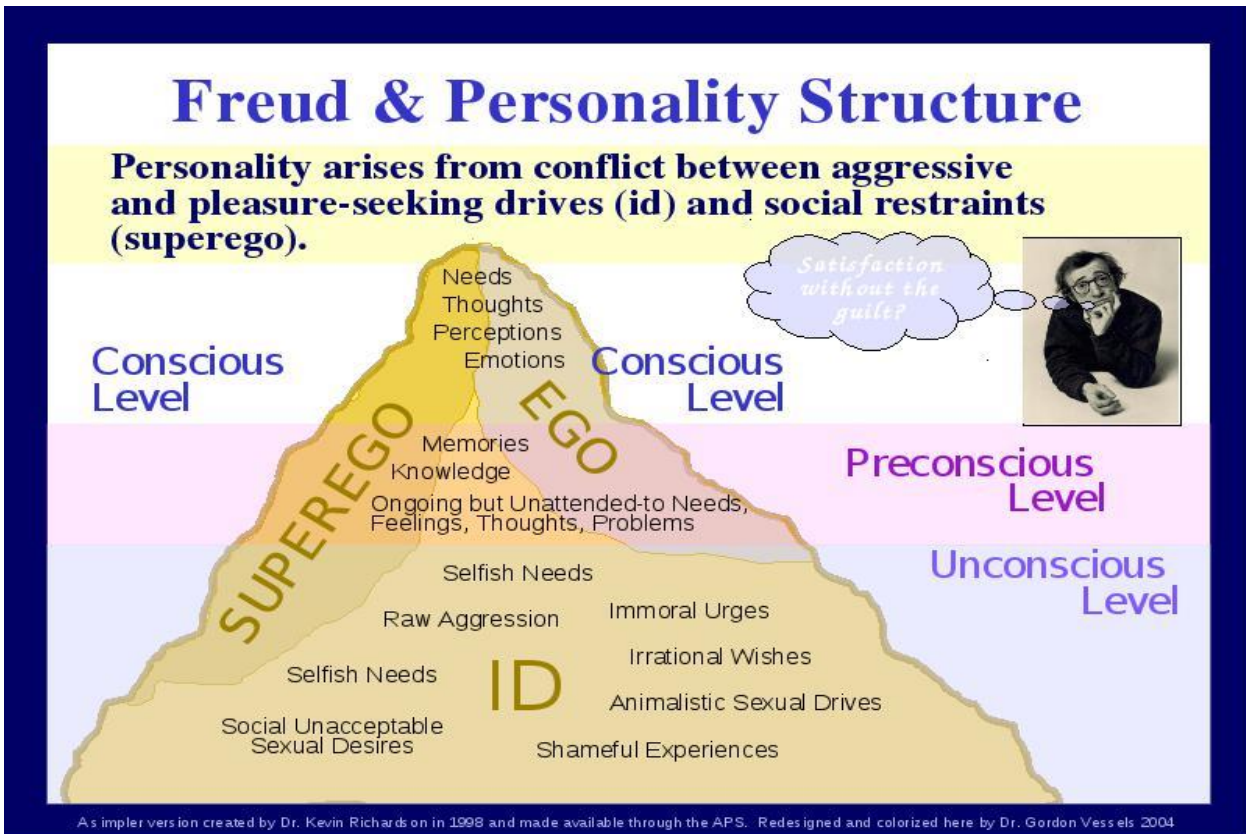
Freud & Personality Structure

Personality arises from conflict between aggressive and pleasure-seeking drives (id) and social restraints (superego).

Satisfaction without the guilt?

Conscious Level

Needs
Thoughts
Perceptions
Emotions

Conscious Level

EGO

SUPEREGO

Memories
Knowledge
Ongoing but Unattended-to Needs, Feelings, Thoughts, Problems

Preconscious Level

Unconscious Level

Selfish Needs
Raw Aggression
Immoral Urges
Irrational Wishes
Selfish Needs
ID
Animalistic Sexual Drives
Social Unacceptable Sexual Desires
Shameful Experiences

As impler version created by Dr. Kevin Richardson in 1998 and made available through the APS. Redesigned and colorized here by Dr. Gordon Vessels 2004